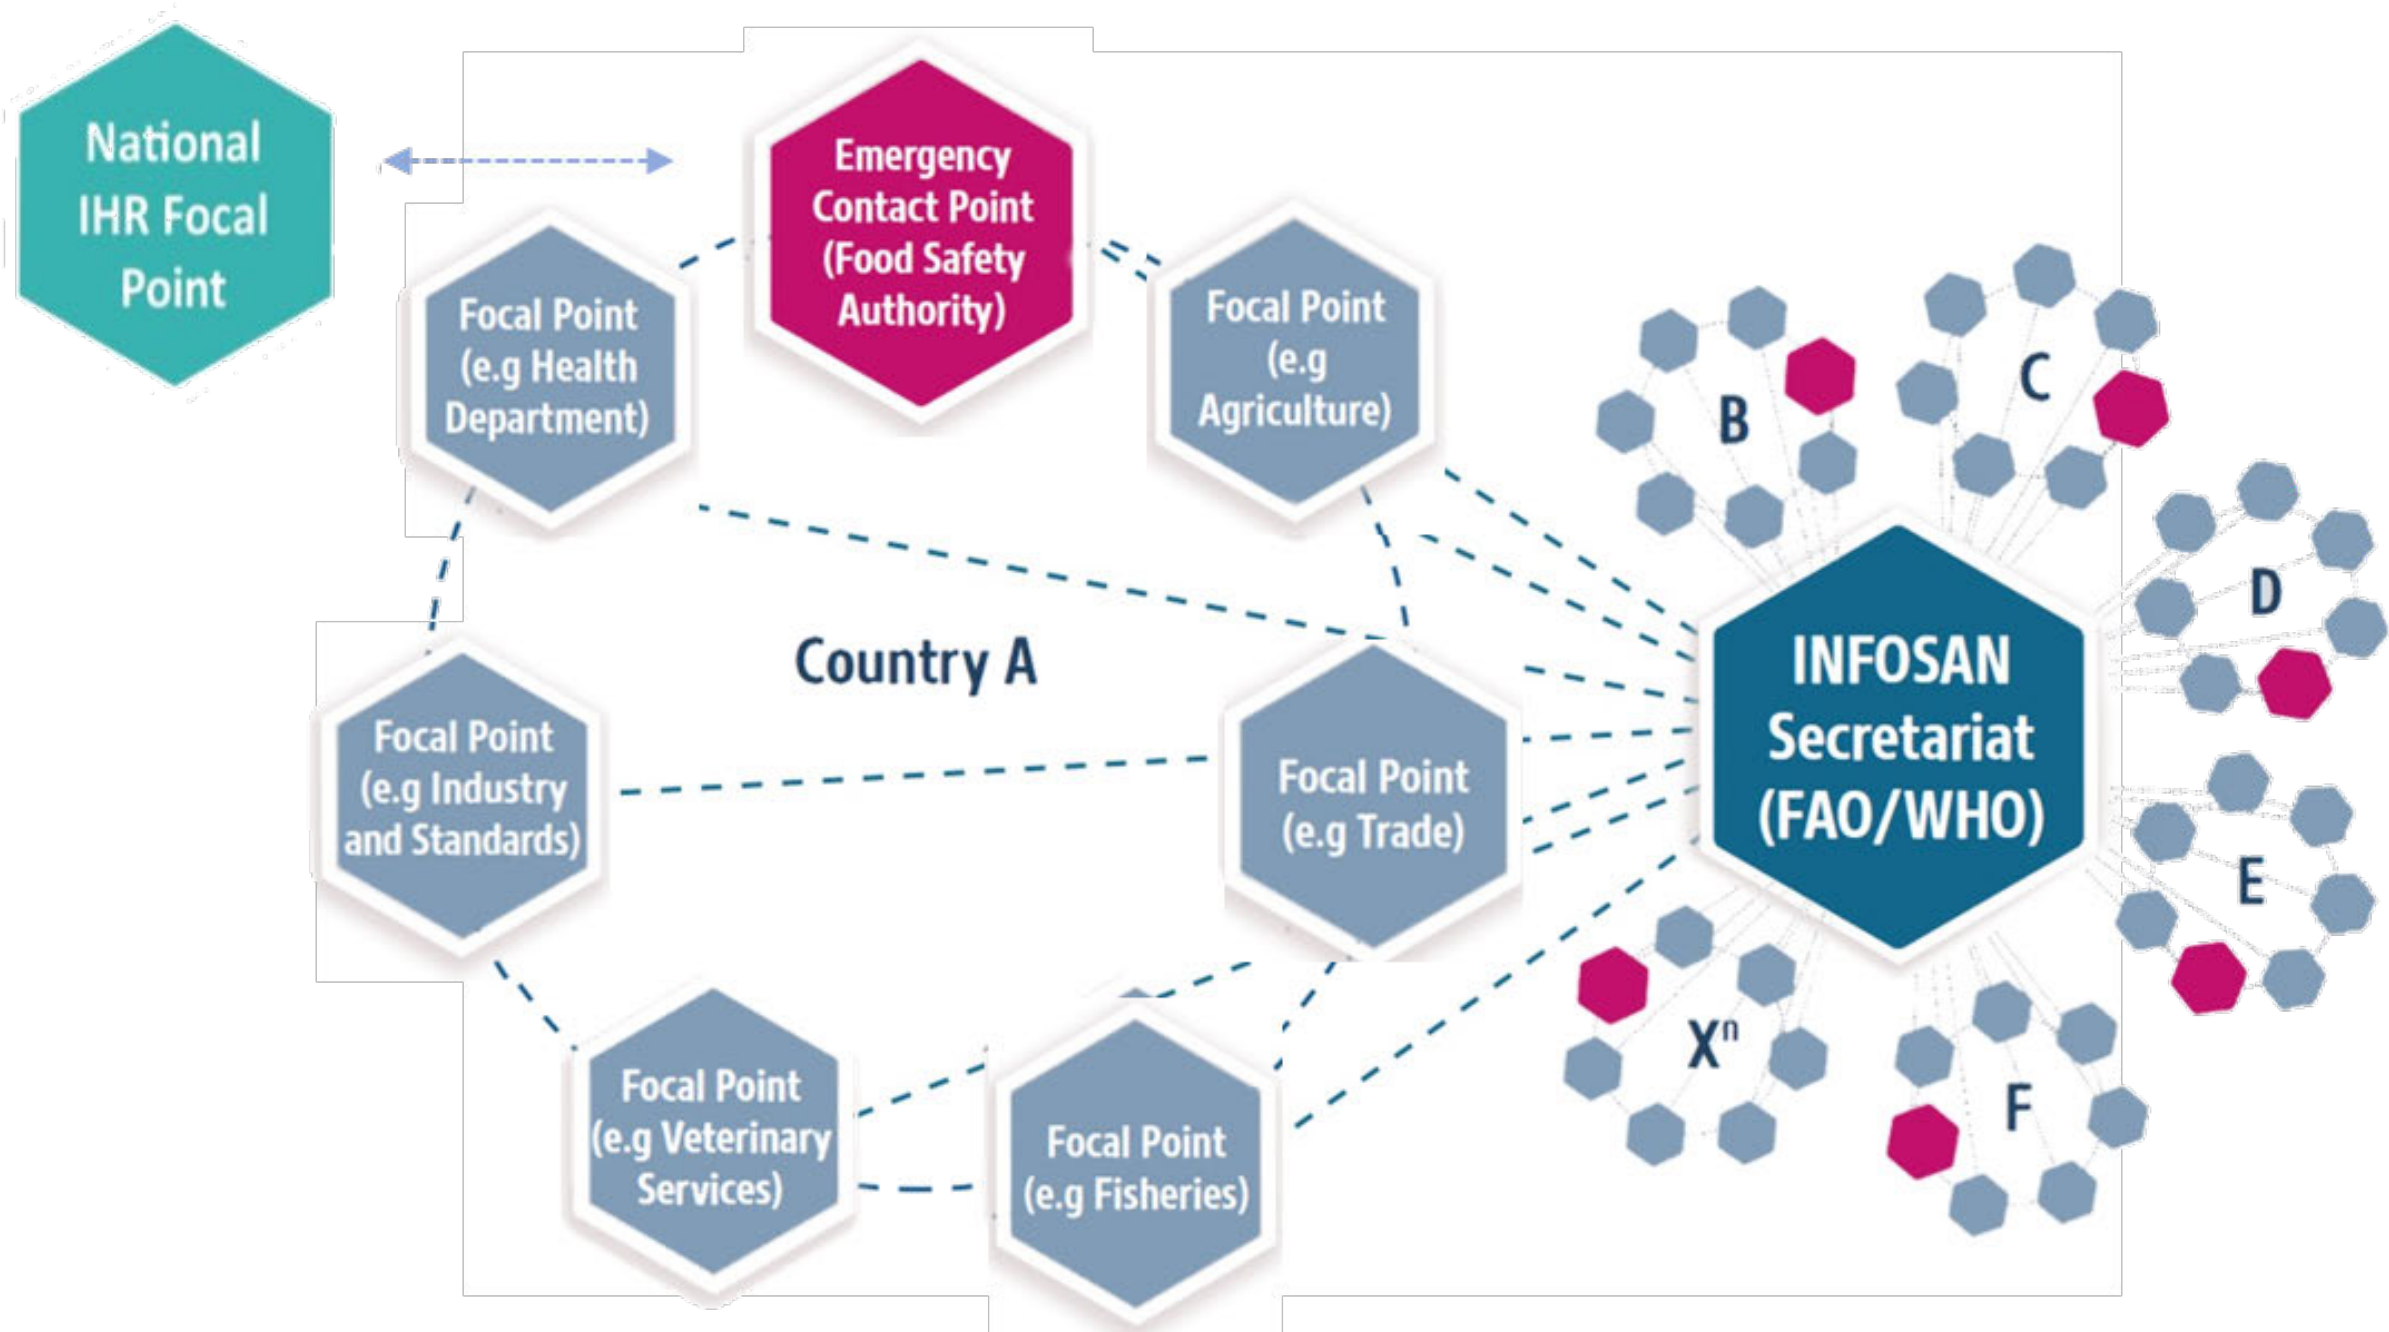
National IHR Focal Point

Emergency Contact Point (Food Safety Authority)

Focal Point (e.g Health Department)

Focal Point (e.g Agriculture)

B

C

D

Country A

INFOSAN Secretariat (FAO/WHO)

Focal Point (e.g Industry and Standards)

Focal Point (e.g Trade)

E

$X^n$

F

Focal Point (e.g Veterinary Services)

Focal Point (e.g Fisheries)